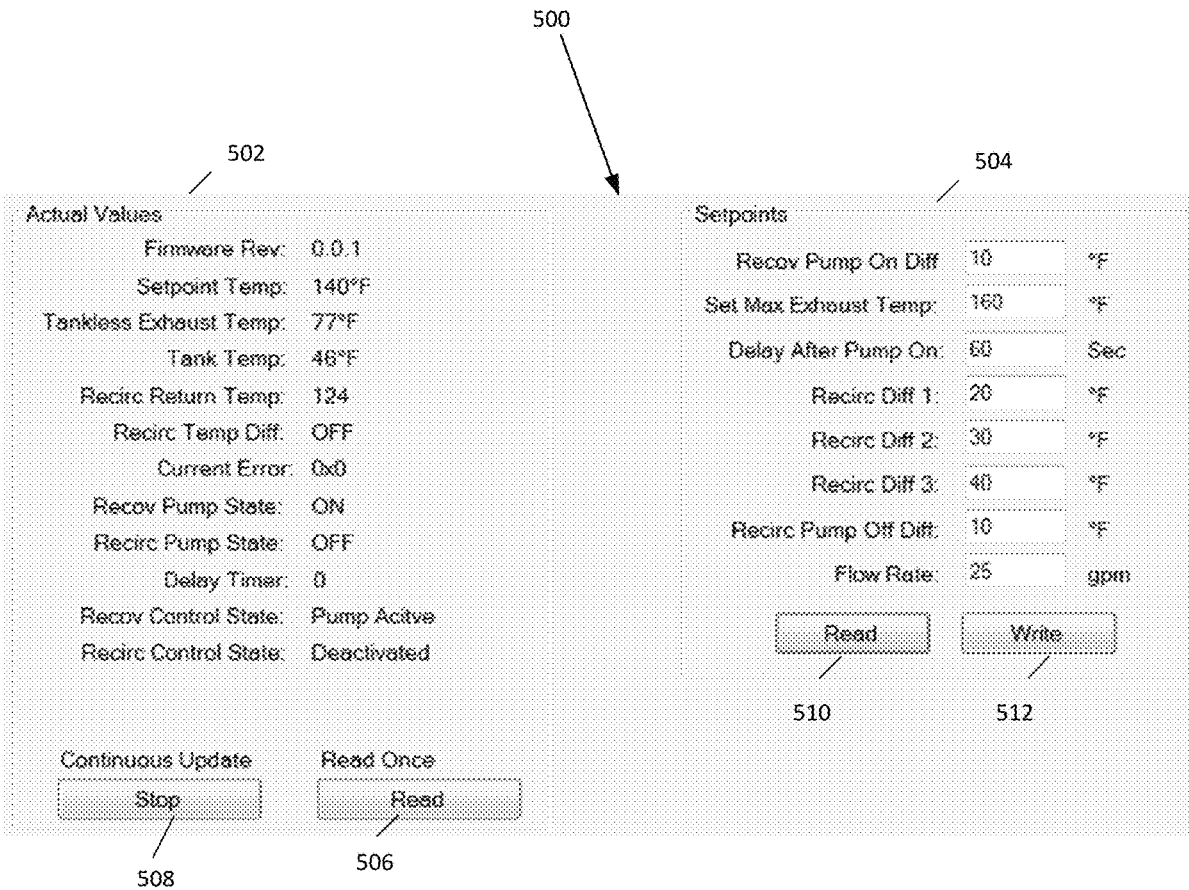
500

502

504

Actual Values

Firmware Rev: 0.0.1

Setpoint Temp: 140°F

Tankless Exhaust Temp: 77°F

Tank Temp: 46°F

Recirc Return Temp: 124

Recirc Temp Diff: OFF

Current Error: 0x0

Recov Pump State: ON

Recirc Pump State: OFF

Delay Timer: 0

Recov Control State: Pump Acitve

Recirc Control State: Deactivated

Continuous Update

Stop

Read Once

Read

508

506

Setpoints

Recov Pump On Diff 10 °F

Set Max Exhaust Temp: 160 °F

Delay After Pump On: 60 Sec

Recirc Diff 1: 20 °F

Recirc Diff 2: 30 °F

Recirc Diff 3: 40 °F

Recirc Pump Off Diff: 10 °F

Flow Rate: 25 gpm

Read

Write

510

512